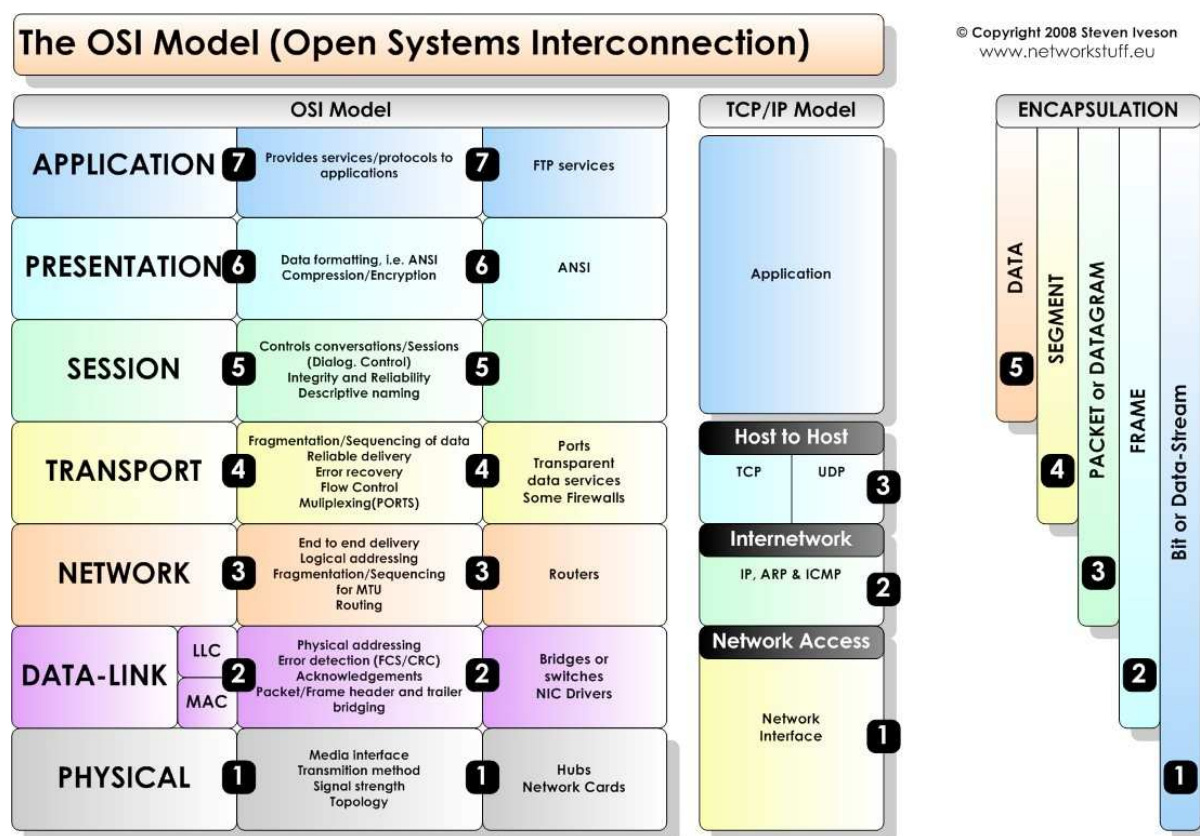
The OSI Model (Open Systems Interconnection)

© Copyright 2008 Steven Iveson
www.networkstuff.eu

OSI Model

| | | | | |
|---|---|---|---|---|
| APPLICATION 7 | Provides services/protocols to applications | 7 | FTP services |
| PRESENTATION 6 | Data formatting, i.e. ANSI Compression/Encryption | 6 | ANSI |
| SESSION 5 | Controls conversations/Sessions (Dialog. Control) Integrity and Reliability Descriptive naming | 5 | |
| TRANSPORT 4 | Fragmentation/Sequencing of data Reliable delivery Error recovery Flow Control Muliplexing(PORTS) | 4 | Ports Transparent data services Some Firewalls |
| NETWORK 3 | End to end delivery Logical addressing Fragmentation/Sequencing for MTU Routing | 3 | Routers |
| DATA-LINK LLC MAC 2 | Physical addressing Error detection (FCS/CRC) Acknowledgements Packet/Frame header and trailer bridging | 2 | Bridges or switches NIC Drivers |
| PHYSICAL 1 | Media Interface Transmition method Signal strength Topology | 1 | Hubs Network Cards |

TCP/IP Model

Application

Host to Host
TCP UDP 3

Internetwork
IP, ARP & ICMP 2

Network Access
Network Interface 1

ENCAPSULATION

DATA 5
SEGMENT 4
PACKET or DATAGRAM 3
FRAME 2
Bit or Data-Stream 1